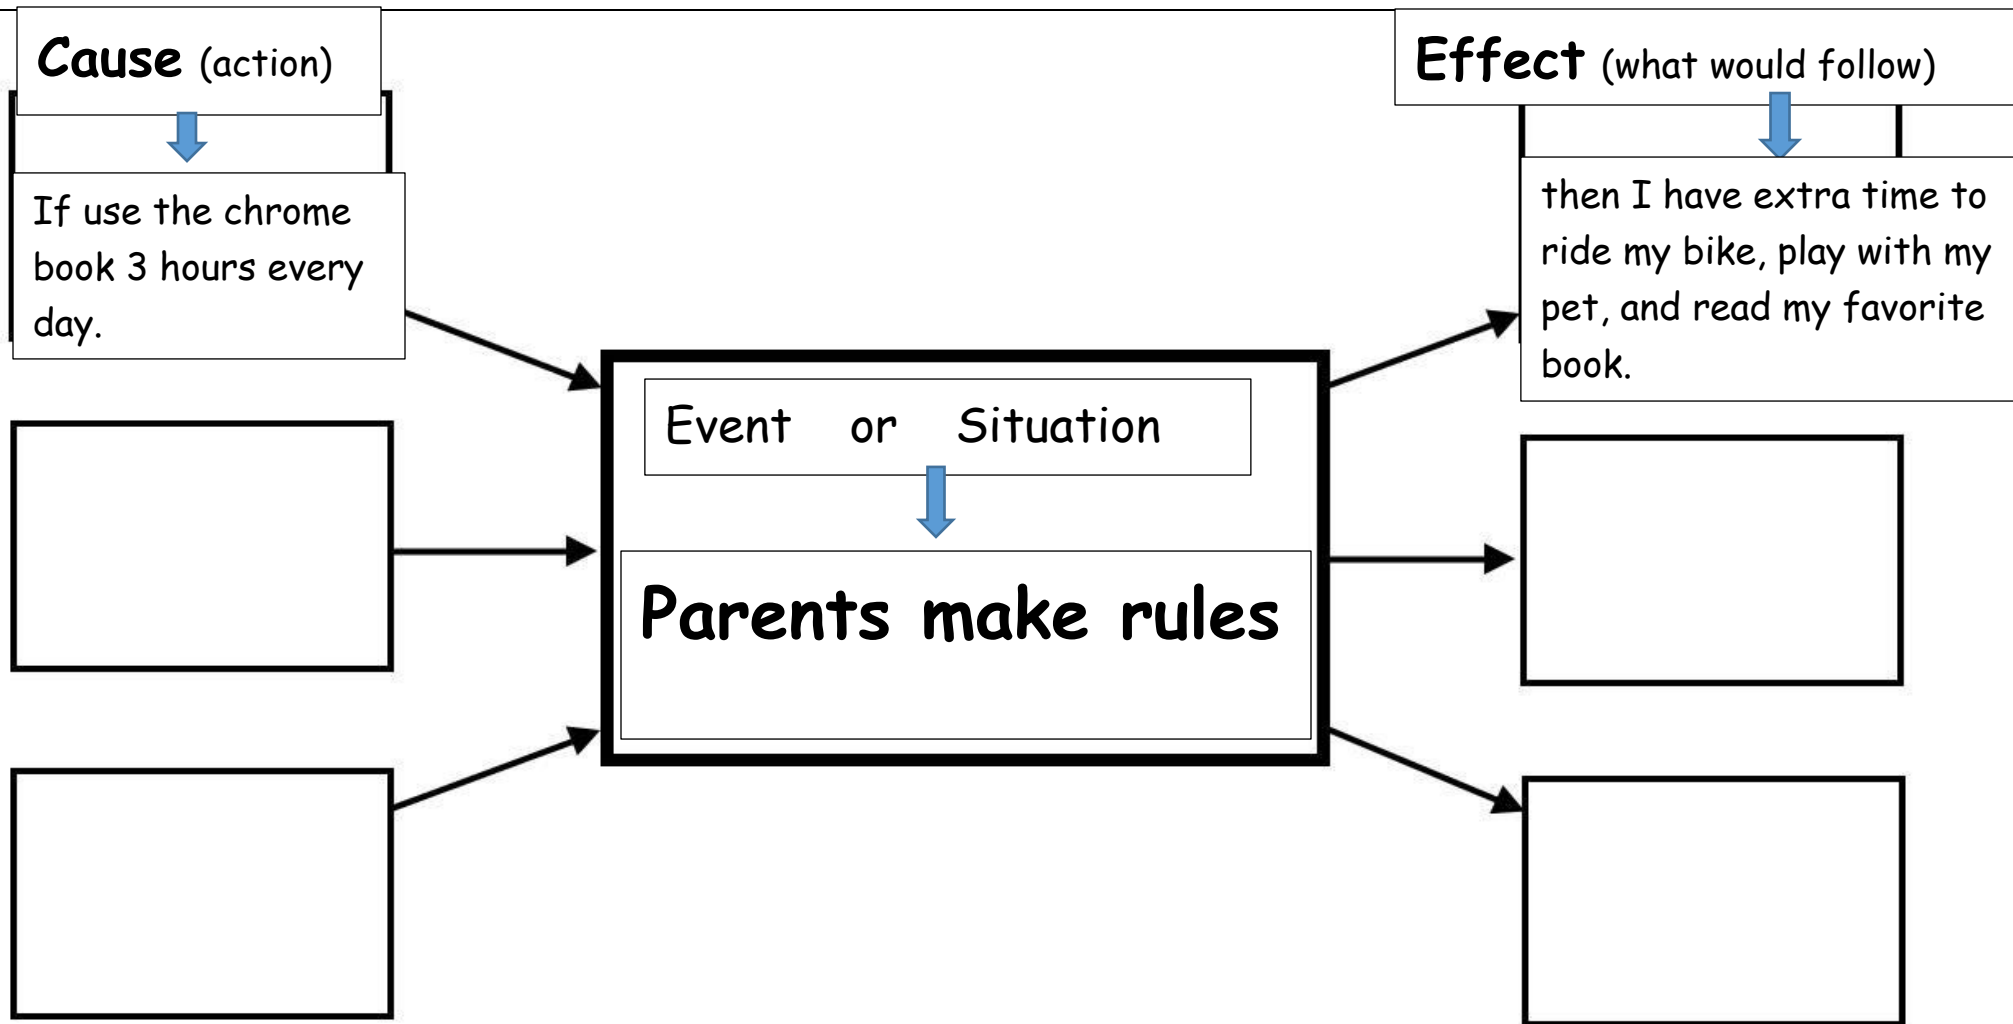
Cause (action)

If use the chrome book 3 hours every day.

Effect (what would follow)

then I have extra time to ride my bike, play with my pet, and read my favorite book.

Event or Situation

Parents make rules